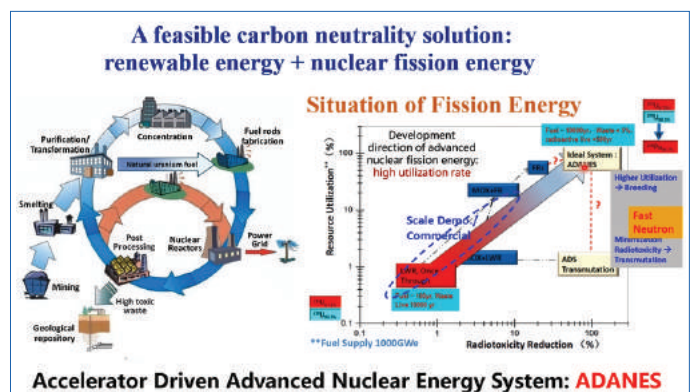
A feasible carbon neutrality solution:
renewable energy + nuclear fission energy

Concentration
Fuel rods fabrication
Purification/ Transformation
Natural uranium fuel
Smelting
Post Processing
Nuclear Reactors
Power Grid
Mining
High toxic waste
Geological repository

Situation of Fission Energy

Development direction of advanced nuclear fission energy:
high utilization rate

Resource Utilization (%)
Radiotoxicity Reduction (%)

Fuel ~ 1000yr, Waste ~ 1%, radioactive live ~ 500yr
Ideal System : ADANES
Higher Utilization → Breeding
Fast Neutron
Minimization Radiotoxicity → Transmutation
MOX+FR
FBR
Scale Demo
Commercial
LWR, Once Through
Fuel ~ 80yr, Waste live 100000 yr
LWR+FR
ADS Transmutation
**Fuel Supply 1000GWe

Accelerator Driven Advanced Nuclear Energy System: ADANES